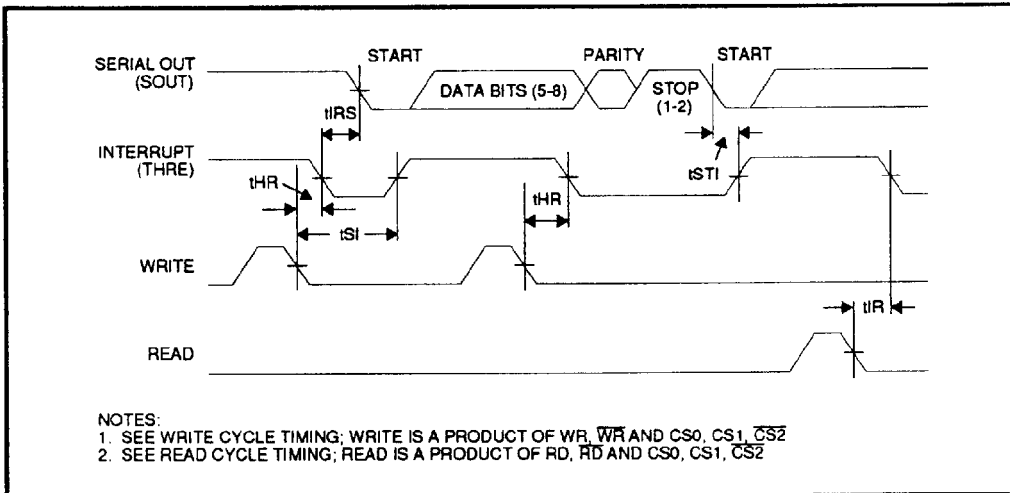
SERIAL OUT (SOUT)

START

PARITY

START

DATA BITS (5-8)

STOP (1-2)

tIRS

INTERRUPT (THRE)

tSTI

tHR

tHR

tSI

WRITE

tIR

READ

NOTES:
1. SEE WRITE CYCLE TIMING; WRITE IS A PRODUCT OF WR, $\overline{WR}$ AND CS0, CS1, $\overline{CS2}$
2. SEE READ CYCLE TIMING; READ IS A PRODUCT OF RD, $\overline{RD}$ AND CS0, CS1, $\overline{CS2}$